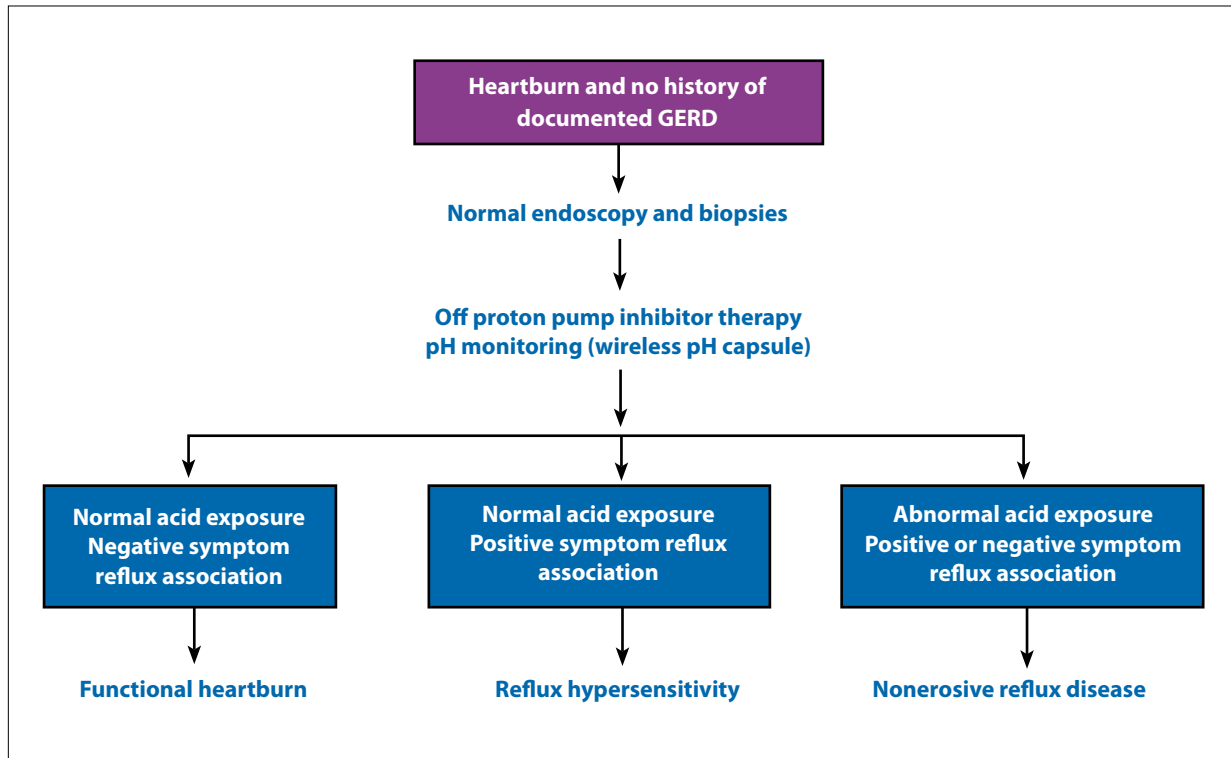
Heartburn and no history of documented GERD

Normal endoscopy and biopsies

Off proton pump inhibitor therapy
pH monitoring (wireless pH capsule)

Normal acid exposure
Negative symptom reflux association

Normal acid exposure
Positive symptom reflux association

Abnormal acid exposure
Positive or negative symptom reflux association

Functional heartburn

Reflux hypersensitivity

Nonerosive reflux disease